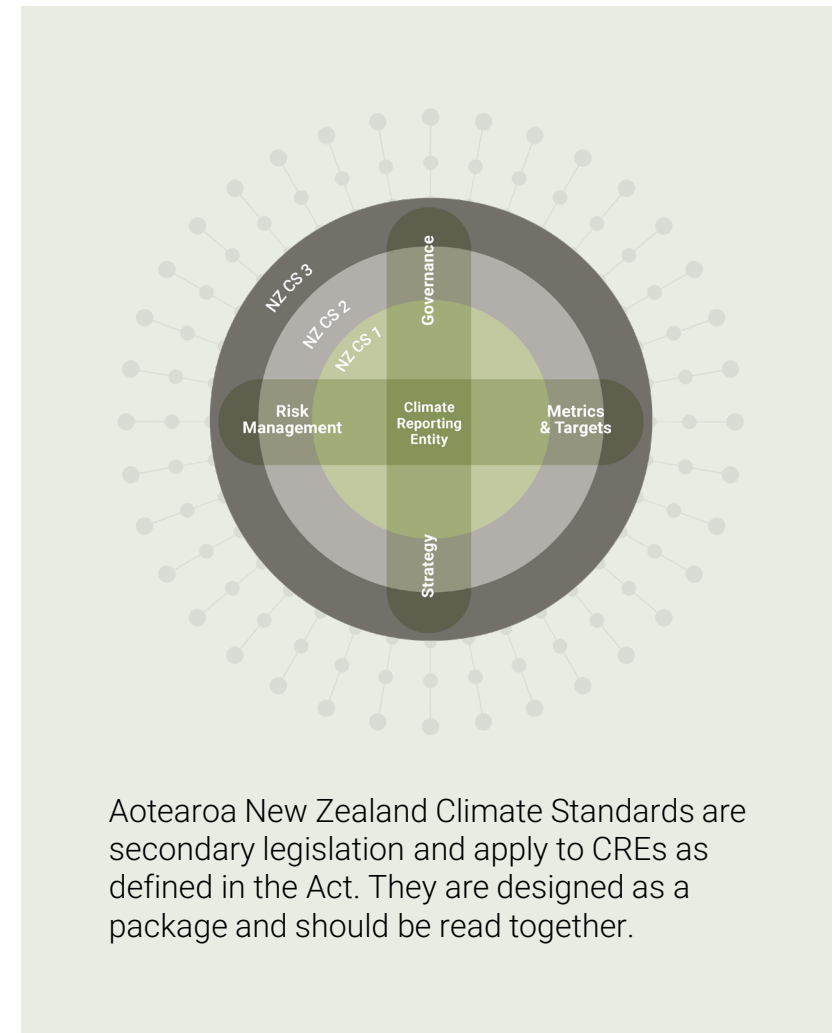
NZ CS 3
NZ CS 2
NZ CS 1
Governance
Risk Management
Climate Reporting Entity
Metrics & Targets
Strategy

Aotearoa New Zealand Climate Standards are secondary legislation and apply to CREs as defined in the Act. They are designed as a package and should be read together.